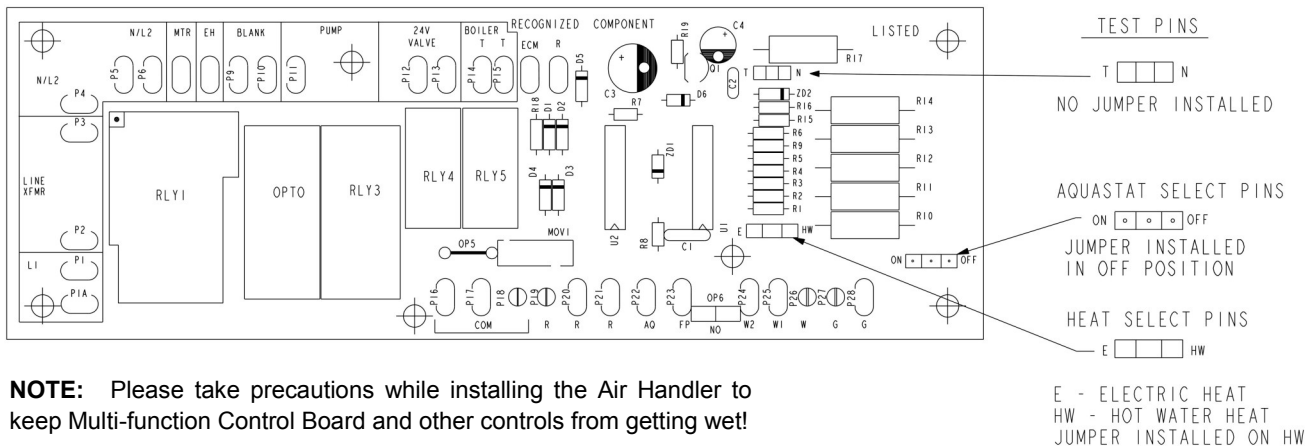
N/L2 MTR EH BLANK PUMP 24V VALVE BOILER T T RECOGNIZED COMPONENT LISTED

P5 P6 P9 P10 P11 P12 P13 P14 P15 ECM R D5 R19 C4 + Q1 R17 C2 T N

N/L2 P4 P3

C3 + R7 D6 ZD2 R16 R15 R14

R18 D1 D2

RLY1 OPTO RLY3 RLY4 RLY5

LINE XFMR

D4 D3 ZD1 R6 R9 R5 R4 R3 R2 R1 R13 R12 R11 R10

U2 U1 R8 C1 E HW

OP5 MOV1

P2 L1 P1 P1A

P16 P17 P18 P19 P20 P21 P22 P23 OP6 P24 P25 P26 P27 P28

COM R R R AQ FP NO W2 W1 W G G

TEST PINS

T N

NO JUMPER INSTALLED

AQUASTAT SELECT PINS

ON OFF

JUMPER INSTALLED IN OFF POSITION

ON OFF

HEAT SELECT PINS

E HW

**NOTE:** Please take precautions while installing the Air Handler to keep Multi-function Control Board and other controls from getting wet!

E - ELECTRIC HEAT
HW - HOT WATER HEAT
JUMPER INSTALLED ON HW